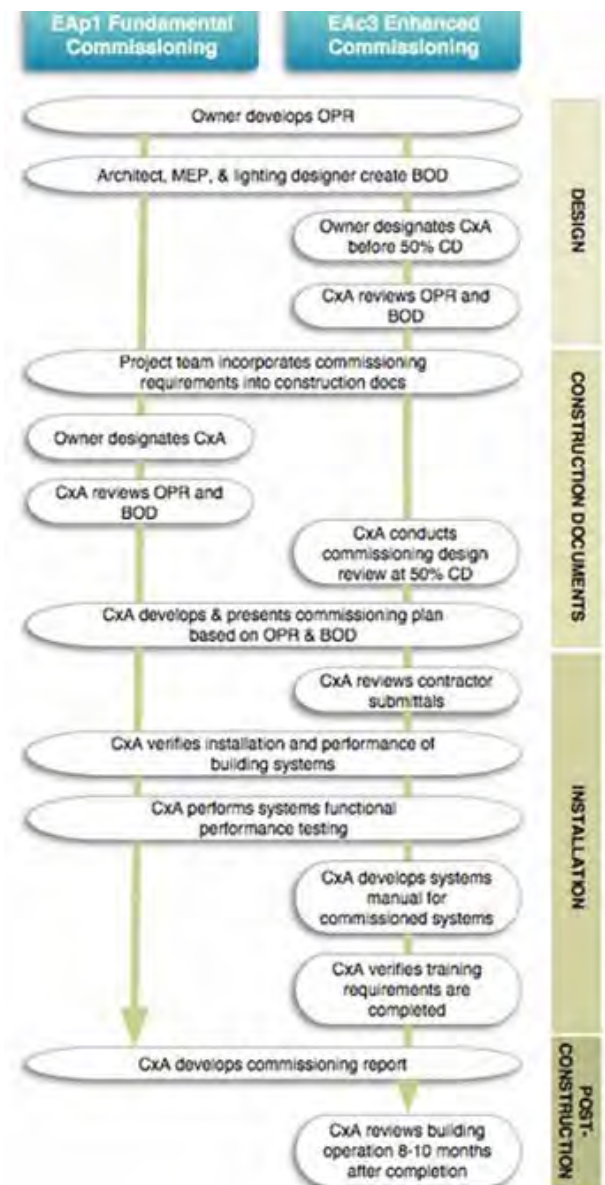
EAp1 Fundamental Commissioning

EAc3 Enhanced Commissioning

Owner develops OPR

Architect, MEP, & lighting designer create BOD

Owner designates CxA before 50% CD

CxA reviews OPR and BOD

Project team incorporates commissioning requirements into construction docs

Owner designates CxA

CxA reviews OPR and BOD

CxA conducts commissioning design review at 50% CD

CxA develops & presents commissioning plan based on OPR & BOD

CxA reviews contractor submittals

CxA verifies installation and performance of building systems

CxA performs systems functional performance testing

CxA develops systems manual for commissioned systems

CxA verifies training requirements are completed

CxA develops commissioning report

CxA reviews building operation 8-10 months after completion

DESIGN

CONSTRUCTION DOCUMENTS

INSTALLATION

POST-CONSTRUCTION